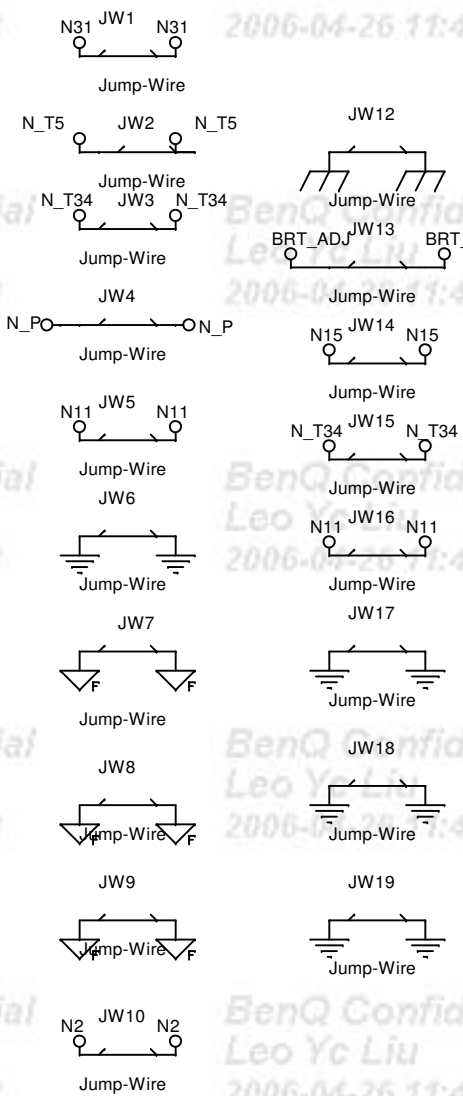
N31 JW1 N31

Jump-Wire

N_T5 JW2 N_T5

Jump-Wire

N_T34 JW3 N_T34

Jump-Wire

JW4

N_P N_P

Jump-Wire

N11 JW5 N11

Jump-Wire

JW6

Jump-Wire

JW7

F F

Jump-Wire

JW8

F Jump-Wire F

JW9

F Jump-Wire F

N2 JW10 N2

Jump-Wire

JW12

Jump-Wire

BRT_ADJ JW13 BRT_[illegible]

Jump-Wire

N15 JW14 N15

Jump-Wire

N_T34 JW15 N_T34

Jump-Wire

N11 JW16 N11

Jump-Wire

JW17

Jump-Wire

JW18

Jump-Wire

JW19

Jump-Wire

2006-04-26 11:4

BenQ Confid

Leo Yc Liu

2006-04-26 11:4

BenQ Confid

Leo Yc Liu

2006-04-26 11:4

BenQ Confid

Leo Yc Liu

2006-04-26 11:4

BenQ Confid

Leo Yc Liu

2006-04-26 11:4